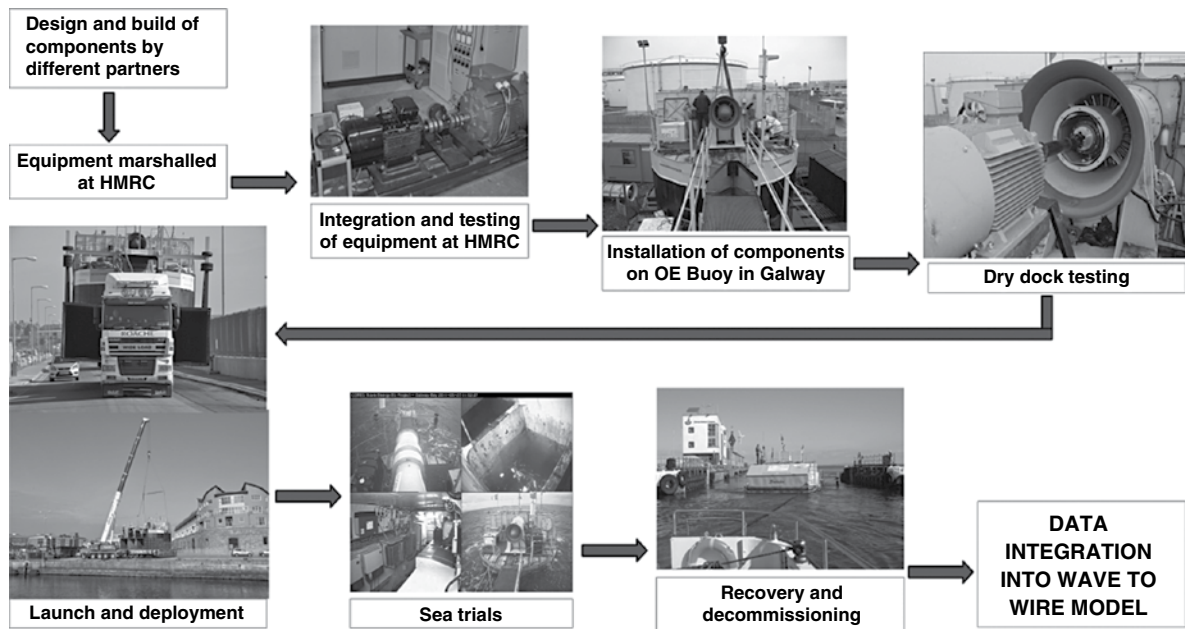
Design and build of components by different partners

Equipment marshalled at HMRC

Integration and testing of equipment at HMRC

Installation of components on OE Buoy in Galway

Dry dock testing

ROCHE

Launch and deployment

Sea trials

Recovery and decommissioning

DATA INTEGRATION INTO WAVE TO WIRE MODEL